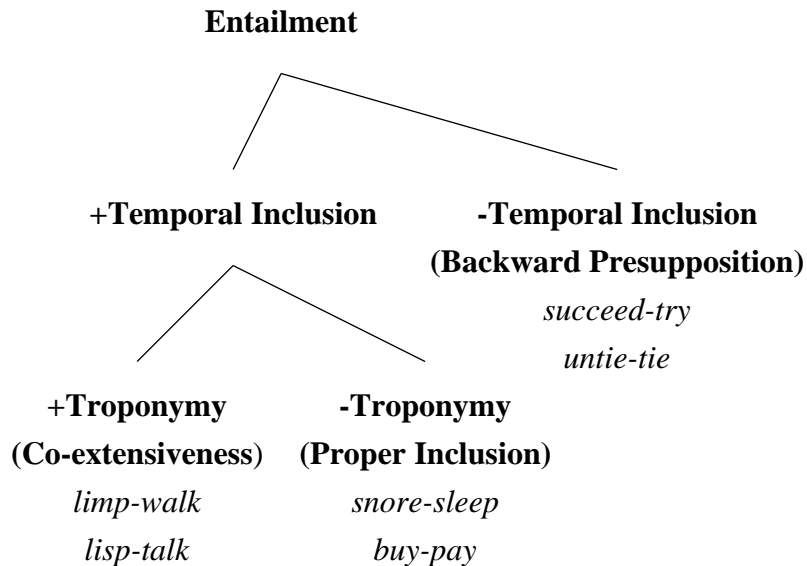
Entailment

+Temporal Inclusion

-Temporal Inclusion
(Backward Presupposition)
succeed-try
untie-tie

+Troponymy
(Co-extensiveness)
limp-walk
lisp-talk

-Troponymy
(Proper Inclusion)
snore-sleep
buy-pay